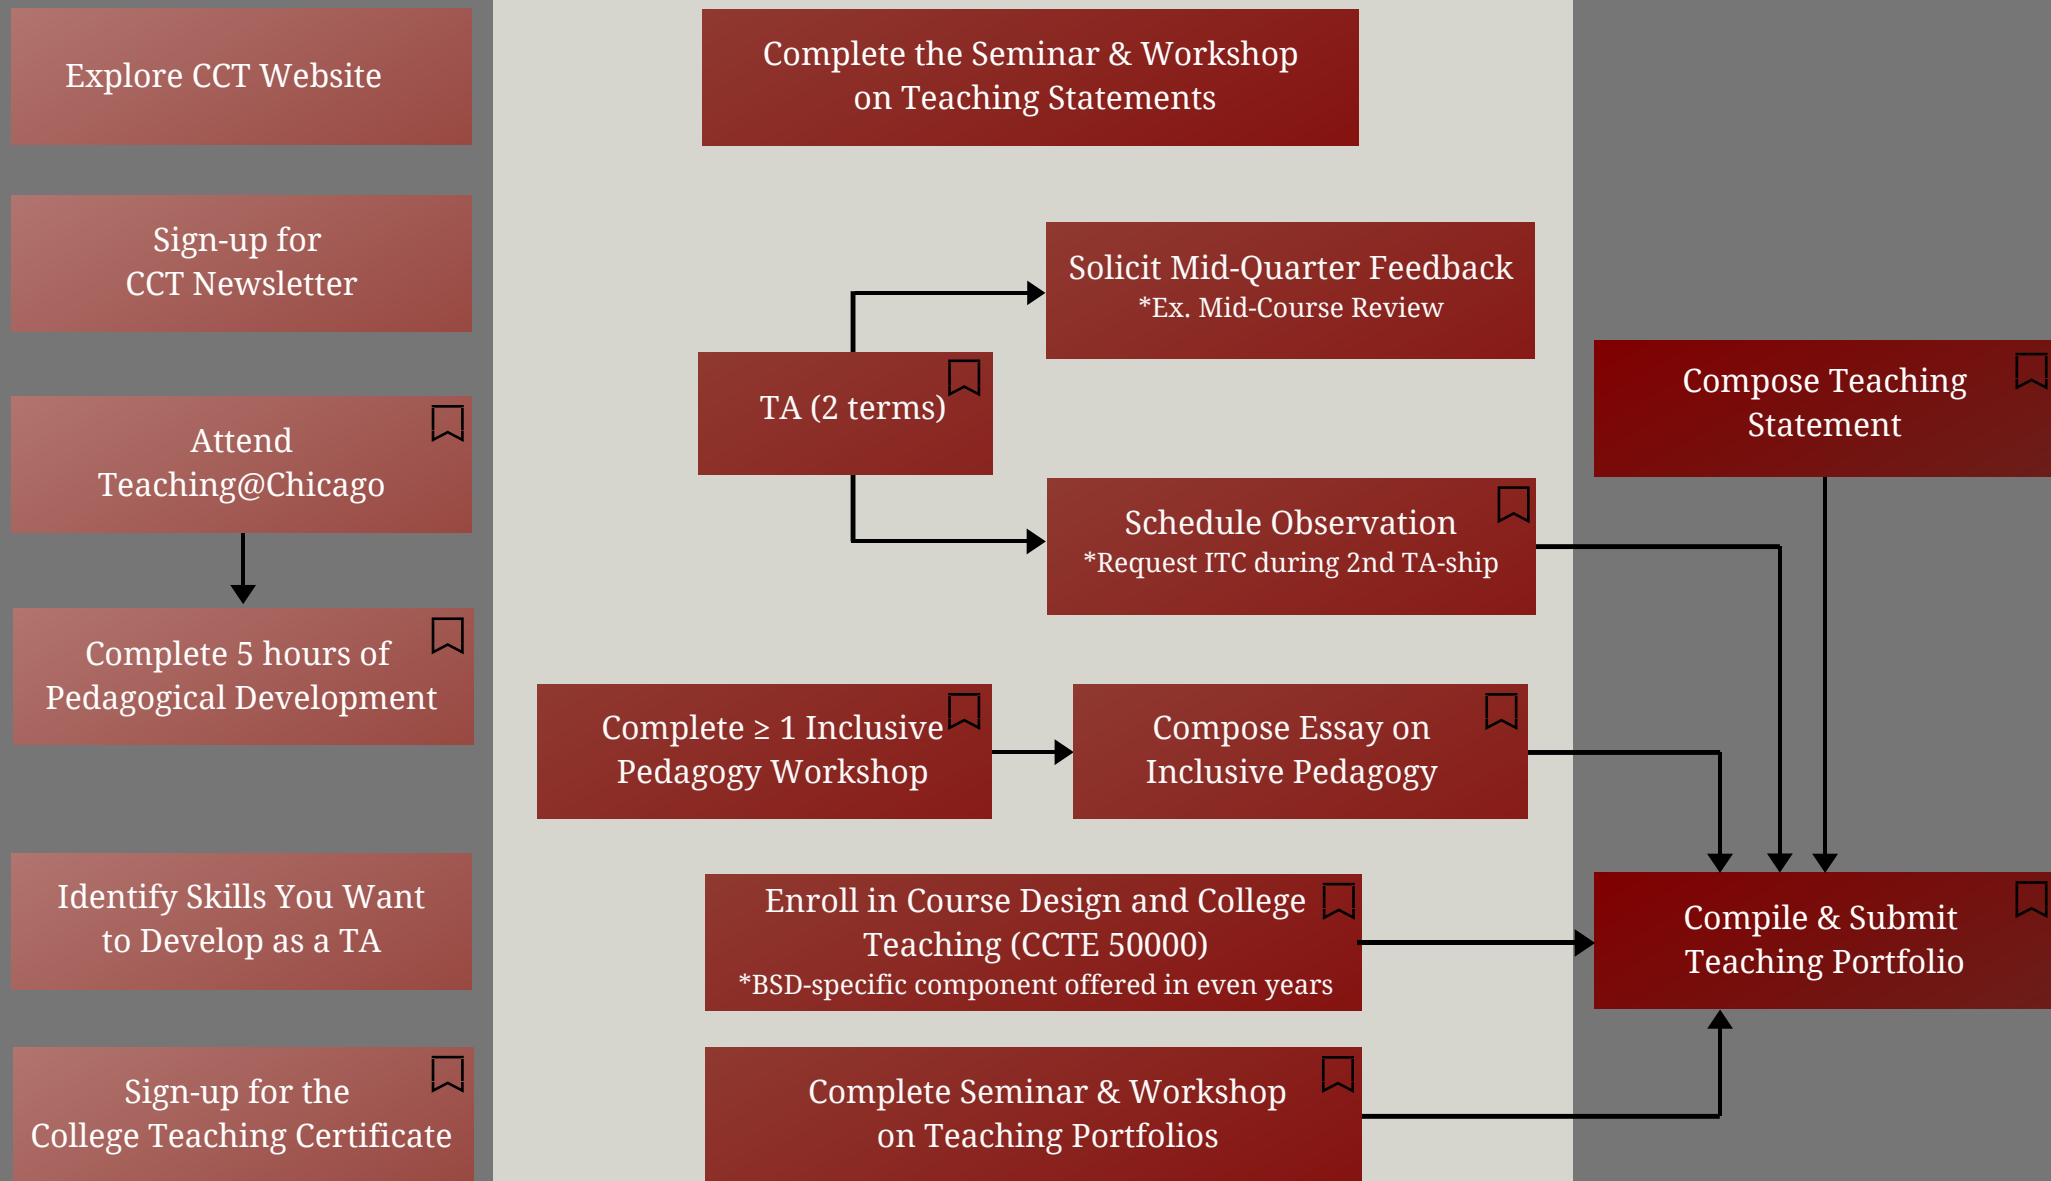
Explore CCT Website

Sign-up for CCT Newsletter

Attend Teaching@Chicago

Complete 5 hours of Pedagogical Development

Identify Skills You Want to Develop as a TA

Sign-up for the College Teaching Certificate

Complete the Seminar & Workshop on Teaching Statements

Solicit Mid-Quarter Feedback
*Ex. Mid-Course Review

TA (2 terms)

Schedule Observation
*Request ITC during 2nd TA-ship

Complete ≥ 1 Inclusive Pedagogy Workshop

Compose Essay on Inclusive Pedagogy

Enroll in Course Design and College Teaching (CCTE 50000)
*BSD-specific component offered in even years

Complete Seminar & Workshop on Teaching Portfolios

Compose Teaching Statement

Compile & Submit Teaching Portfolio